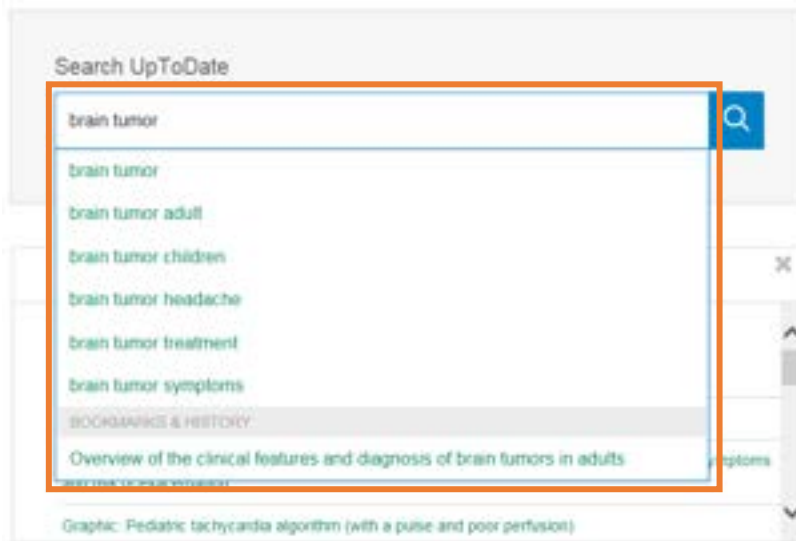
Search UpToDate

brain tumor

brain tumor
brain tumor adult
brain tumor children
brain tumor headache
brain tumor treatment
brain tumor symptoms
BOOKMARKS & HISTORY
Overview of the clinical features and diagnosis of brain tumors in adults

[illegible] mptoms

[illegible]

Graphic: Pediatric tachycardia algorithm (with a pulse and poor perfusion)